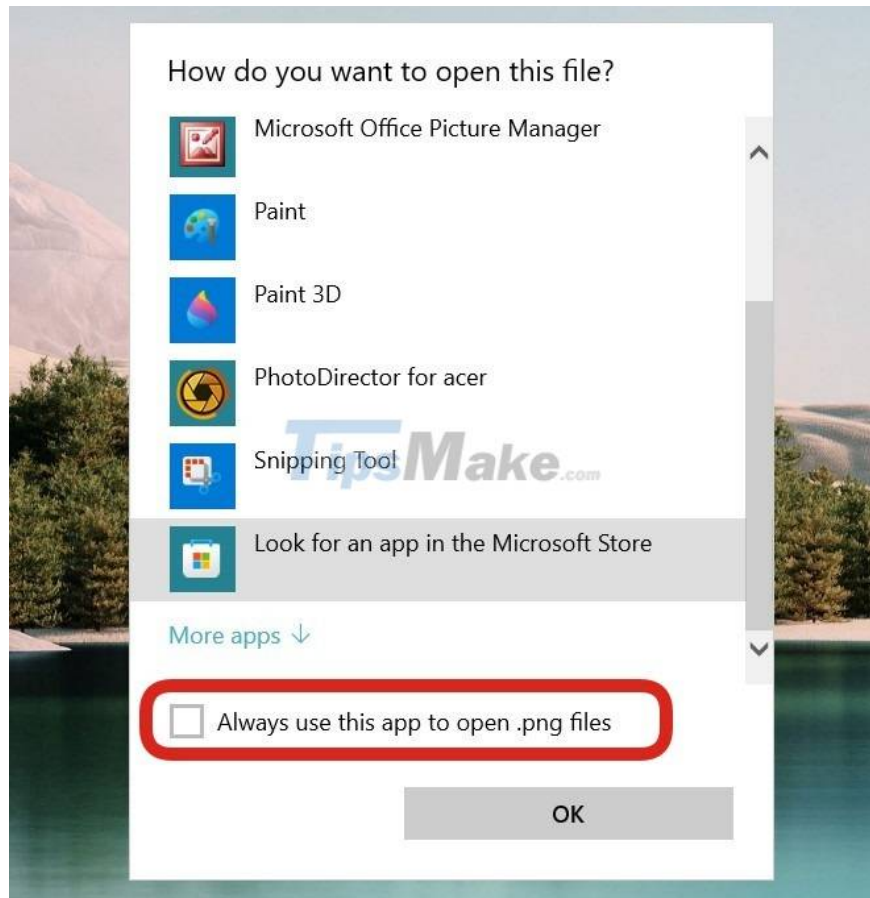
How do you want to open this file?

Microsoft Office Picture Manager

Paint

Paint 3D

PhotoDirector for acer

Snipping Tool

TipsMake.com

Look for an app in the Microsoft Store

More apps ↓

Always use this app to open .png files

OK